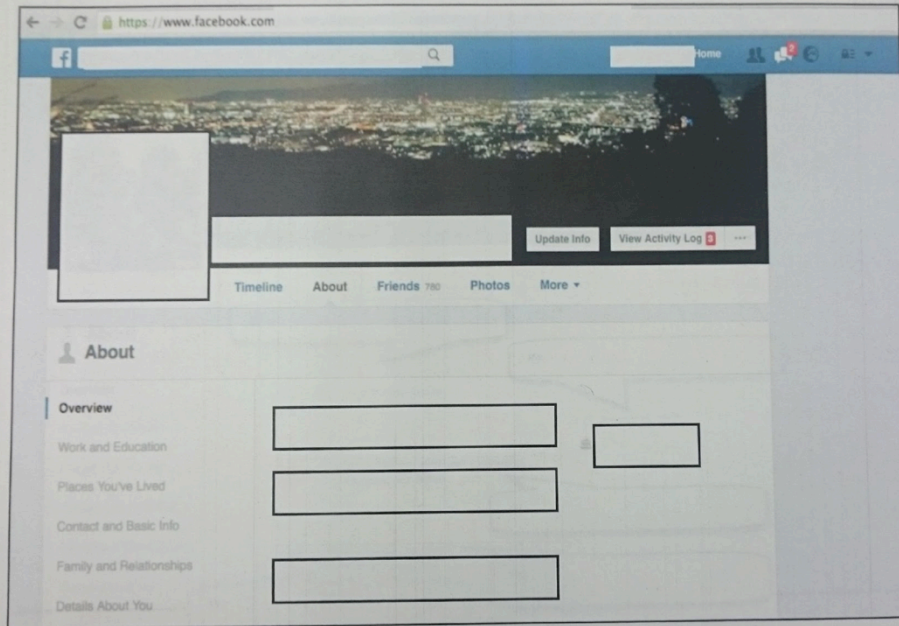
https://www.facebook.com

f

Home

Update Info

View Activity Log

...

Timeline

About

Friends 780

Photos

More ▾

About

Overview

Work and Education

Places You've Lived

Contact and Basic Info

Family and Relationships

Details About You